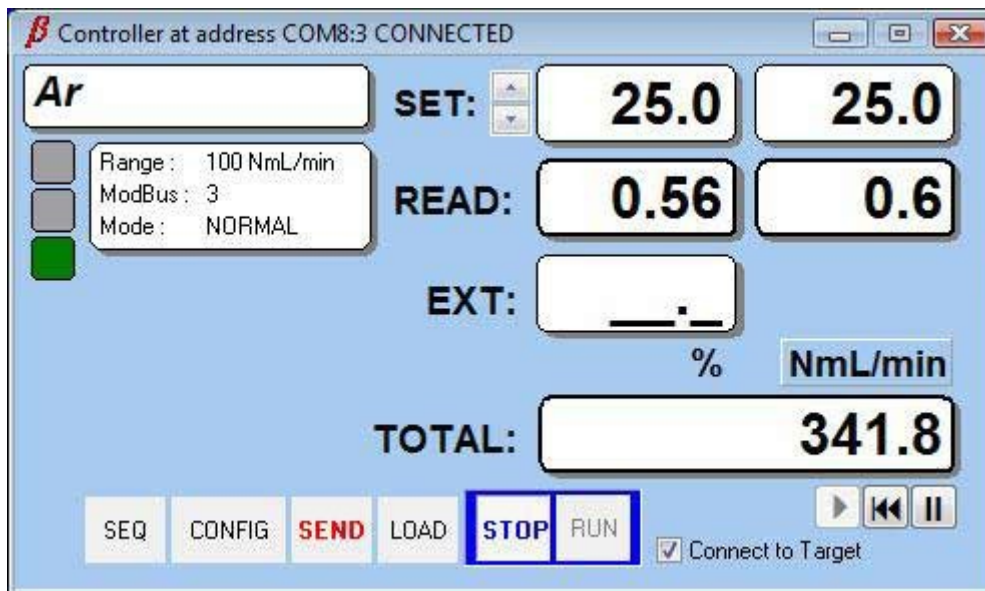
Controller at address COM8:3 CONNECTED

Ar

Range : 100 NmL/min
ModBus : 3
Mode : NORMAL

SET: 25.0 25.0

READ: 0.56 0.6

EXT: __._

% NmL/min

TOTAL: 341.8

SEQ CONFIG SEND LOAD STOP RUN

Connect to Target